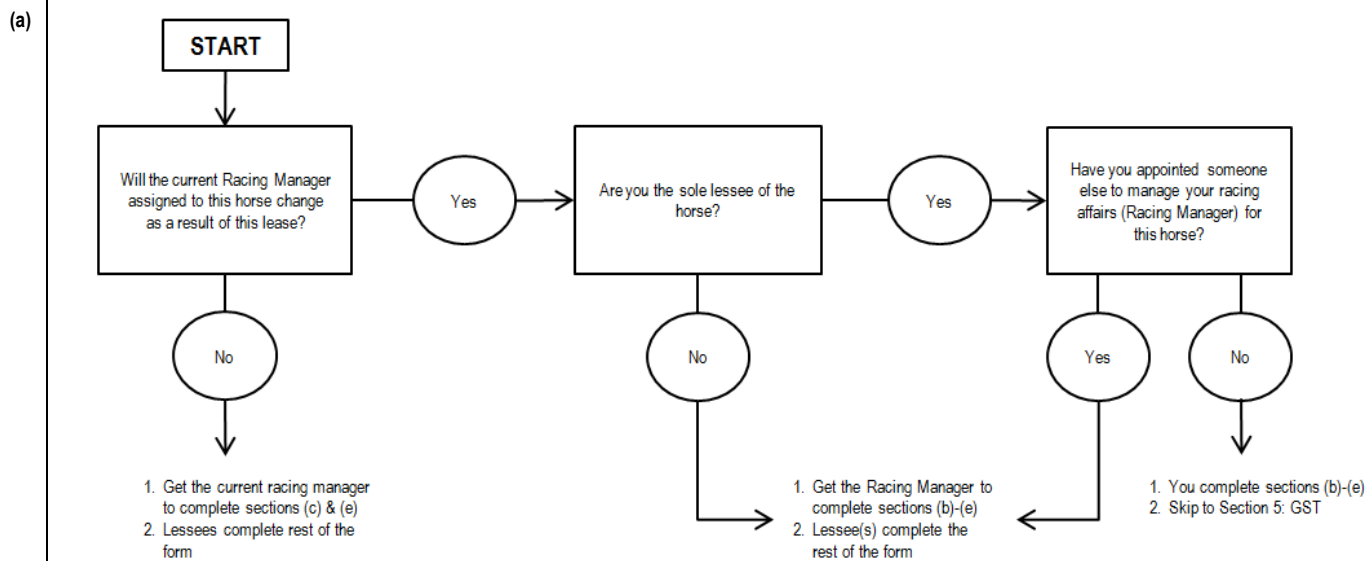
(a)

START

Will the current Racing Manager assigned to this horse change as a result of this lease?

Yes

Are you the sole lessee of the horse?

Yes

Have you appointed someone else to manage your racing affairs (Racing Manager) for this horse?

No

No

Yes

No

1. Get the current racing manager to complete sections (c) & (e)
2. Lessees complete rest of the form

1. Get the Racing Manager to complete sections (b)-(e)
2. Lessee(s) complete the rest of the form

1. You complete sections (b)-(e)
2. Skip to Section 5: GST